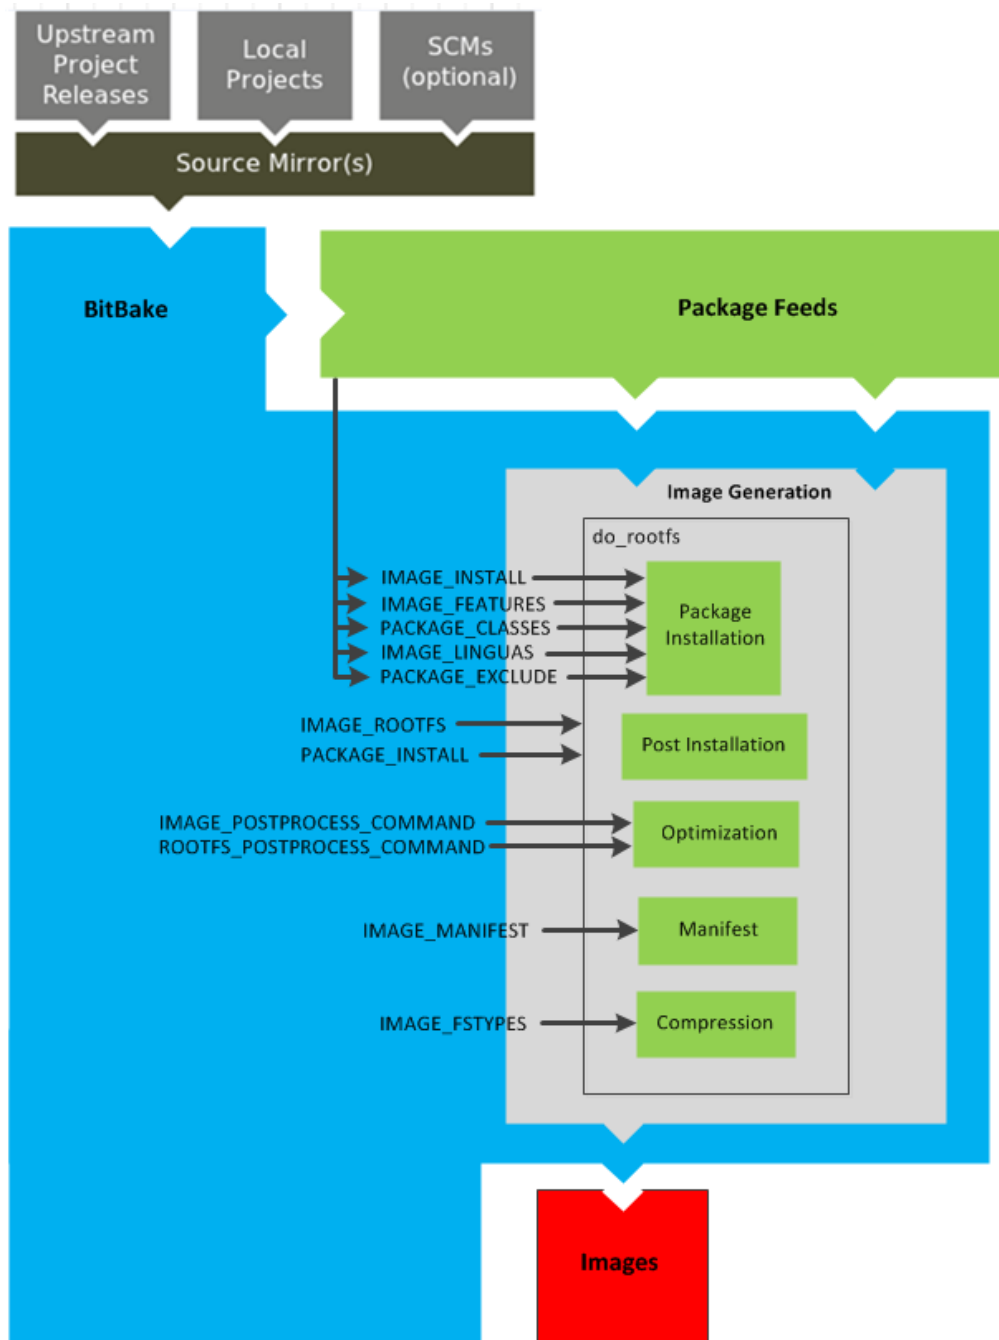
Upstream Project Releases

Local Projects

SCMs (optional)

Source Mirror(s)

BitBake

Package Feeds

Image Generation

do_rootfs

IMAGE_INSTALL
IMAGE_FEATURES
PACKAGE_CLASSES
IMAGE_LINGUAS
PACKAGE_EXCLUDE

Package Installation

IMAGE_ROOTFS
PACKAGE_INSTALL

Post Installation

IMAGE_POSTPROCESS_COMMAND
ROOTFS_POSTPROCESS_COMMAND

Optimization

IMAGE_MANIFEST

Manifest

IMAGE_FSTYPES

Compression

Images